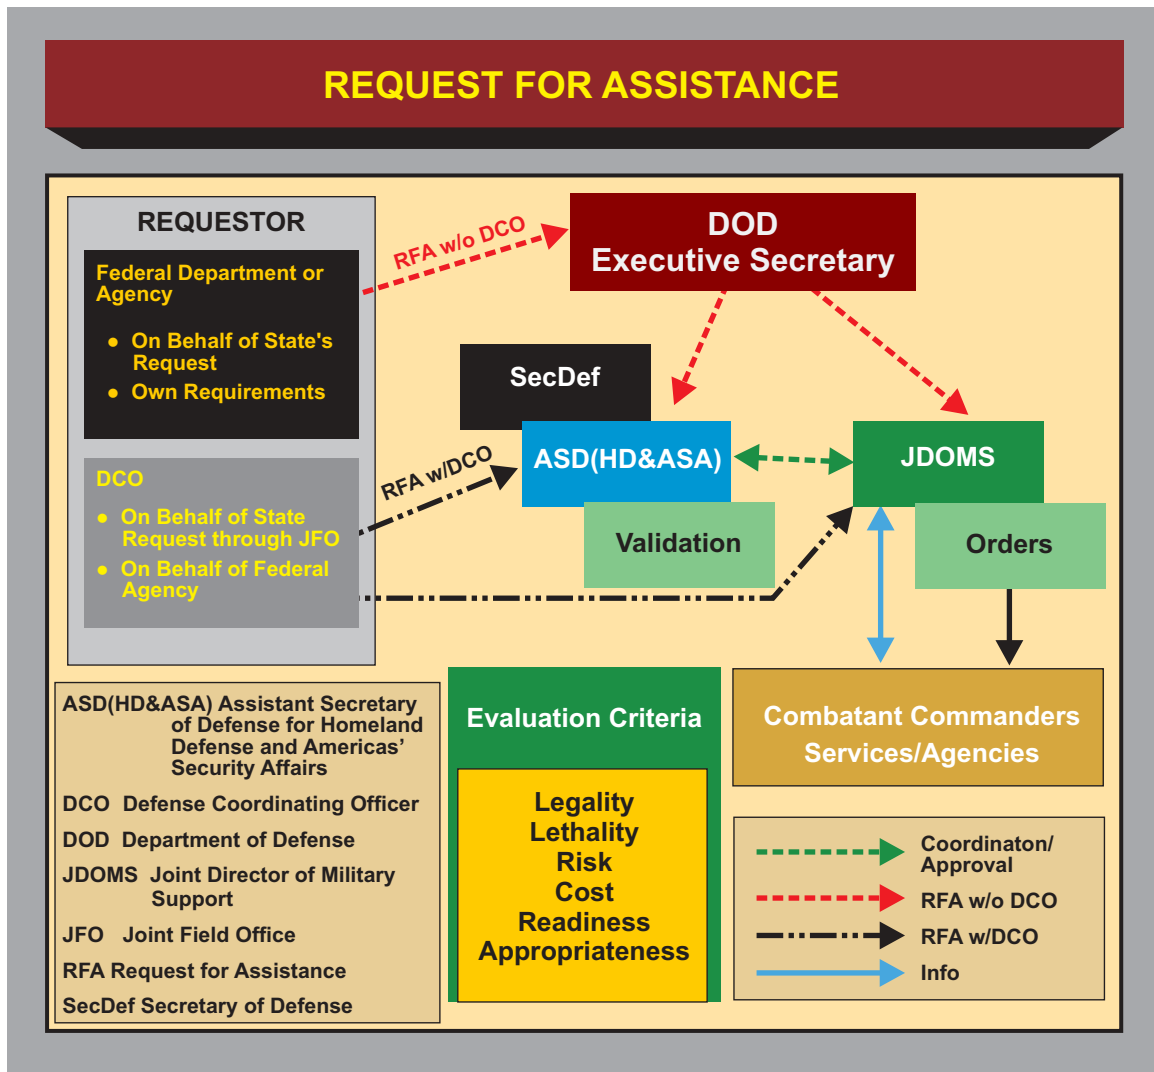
REQUEST FOR ASSISTANCE

REQUESTOR

Federal Department or Agency

• On Behalf of State's Request
• Own Requirements

DCO

• On Behalf of State Request through JFO
• On Behalf of Federal Agency

RFA w/o DCO

DOD Executive Secretary

SecDef

RFA w/DCO

ASD(HD&ASA)

JDOMS

Validation

Orders

ASD(HD&ASA) Assistant Secretary of Defense for Homeland Defense and Americas' Security Affairs

DCO Defense Coordinating Officer

DOD Department of Defense

JDOMS Joint Director of Military Support

JFO Joint Field Office

RFA Request for Assistance

SecDef Secretary of Defense

Evaluation Criteria

Legality
Lethality
Risk
Cost
Readiness
Appropriateness

Combatant Commanders Services/Agencies

Coordinaton/ Approval

RFA w/o DCO

RFA w/DCO

Info